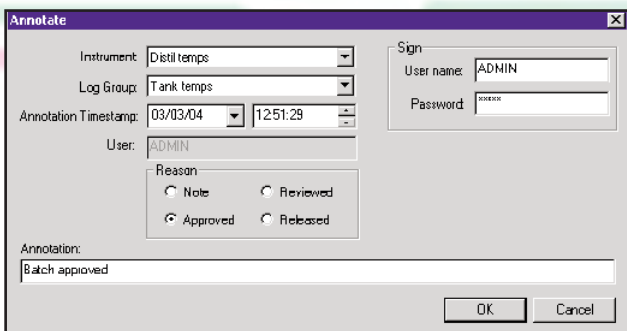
Annotate

Instrument: Distil temps

Log Group: Tank temps

Annotation Timestamp: 03/03/04 12:51:29

User: ADMIN

Reason

Note

Reviewed

Approved

Released

Sign

User name: ADMIN

Password: *****

Annotation:

Batch approved

OK

Cancel